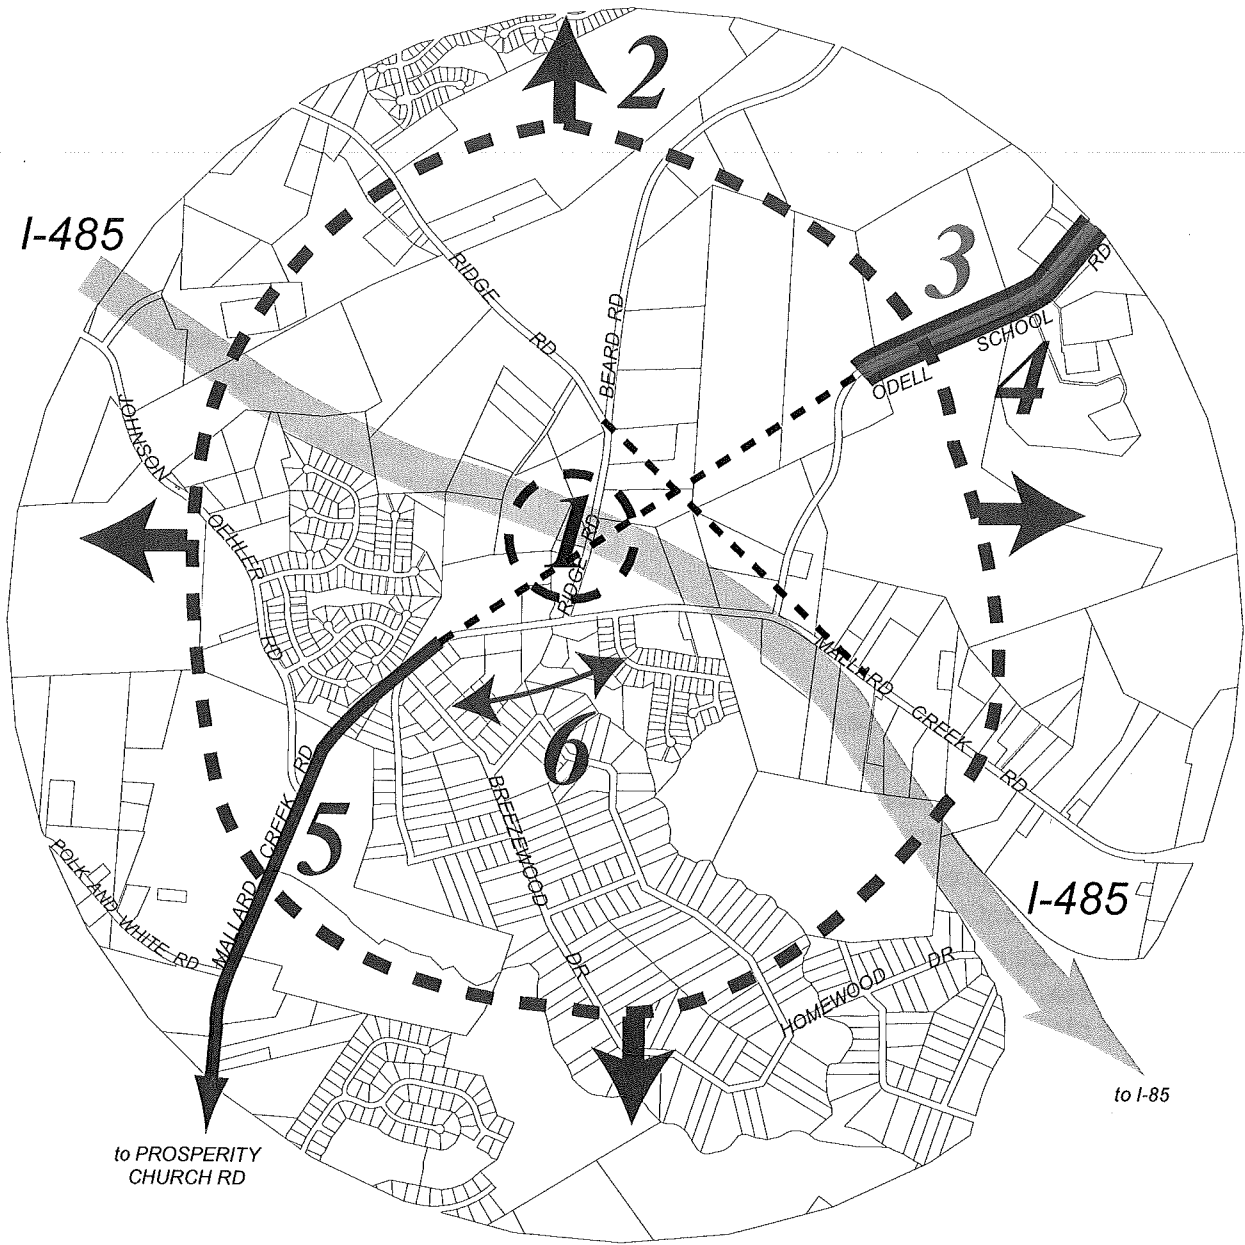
2

I-485

RIDGE RD

BEARD RD

3

ODELL SCHOOL RD

4

JOHNSON OEHLER RD

1

RIDGE RD

MALLARD CREEK RD

6

BREEZEWOOD DR

5

MALLARD CREEK RD

POLK AND WHITE RD

I-485

HOMEWOOD DR

to I-85

to PROSPERITY CHURCH RD